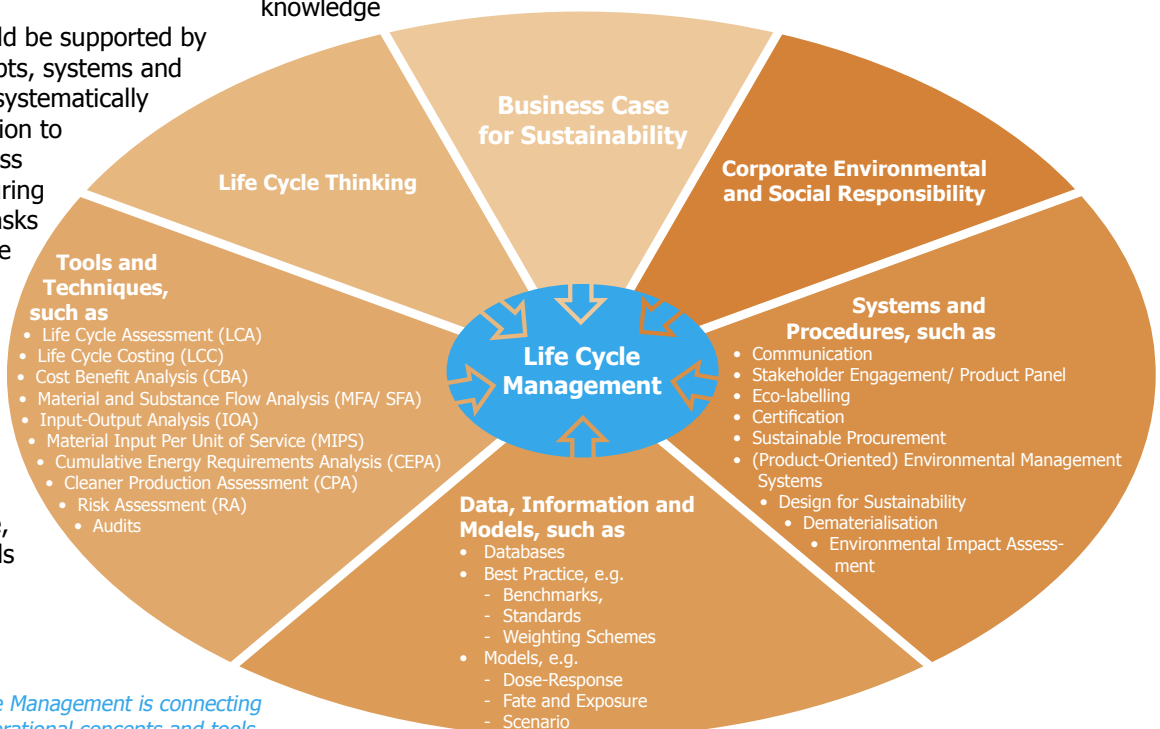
knowledge

ld be supported by pts, systems and systematically ion to ss ring nsks e

Life Cycle Thinking

Business Case for Sustainability

Corporate Environmental and Social Responsibility

Tools and Techniques, such as
• Life Cycle Assessment (LCA)
• Life Cycle Costing (LCC)
• Cost Benefit Analysis (CBA)
• Material and Substance Flow Analysis (MFA/ SFA)
• Input-Output Analysis (IOA)
• Material Input Per Unit of Service (MIPS)
• Cumulative Energy Requirements Analysis (CEPA)
• Cleaner Production Assessment (CPA)
• Risk Assessment (RA)
• Audits

Life Cycle Management

Systems and Procedures, such as
• Communication
• Stakeholder Engagement/ Product Panel
• Eco-labelling
• Certification
• Sustainable Procurement
• (Product-Oriented) Environmental Management Systems
• Design for Sustainability
• Dematerialisation
• Environmental Impact Assessment

Data, Information and Models, such as
• Databases
• Best Practice, e.g.
- Benchmarks,
- Standards
- Weighting Schemes
• Models, e.g.
- Dose-Response
- Fate and Exposure
- Scenario

e, ls

e Management is connecting
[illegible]